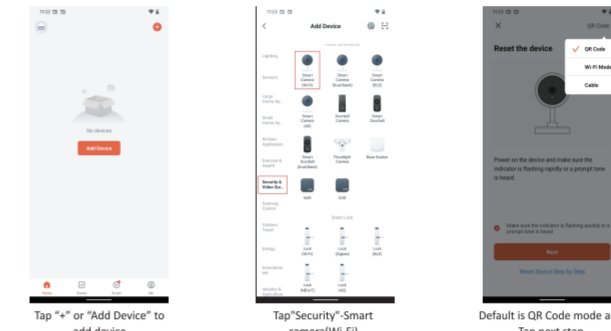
11:22

No devices

Add Device

Home Scene Smart Me

Tap "+" or "Add Device" to add device

11:23

Add Device

Lighting

Sensors

Large Home Ap...

Small Home Ap...

Kitchen Appliances

Exercise & Health

Security & Video Sur...

Gateway Control

Outdoor Travel

Energy

Smart Camera (Wi-Fi)

Smart Camera (Dual Band)

Smart Camera (BLE)

Smart Camera (4G)

Doorbell Camera

Smart Doorbell

Smart Doorbell (Dual Band)

Floodlight Camera

Base Station

Smart Lock

Lock (Wi-Fi)

Lock (Zigbee)

Lock (BLE)

Lock (NB-IoT)

Lock (4G)

Tap"Security"-Smart camera(Wi-Fi)

11:23

Reset the device

QR Code

Wi-Fi Mode

Cable

Power on the device and make sure the indicator is flashing rapidly or a prompt tone is heard.

Make sure the indicator is flashing quickly or a prompt tone is heard.

Next

Reset Device Step by Step

Default is QR Code mode a Tap next step